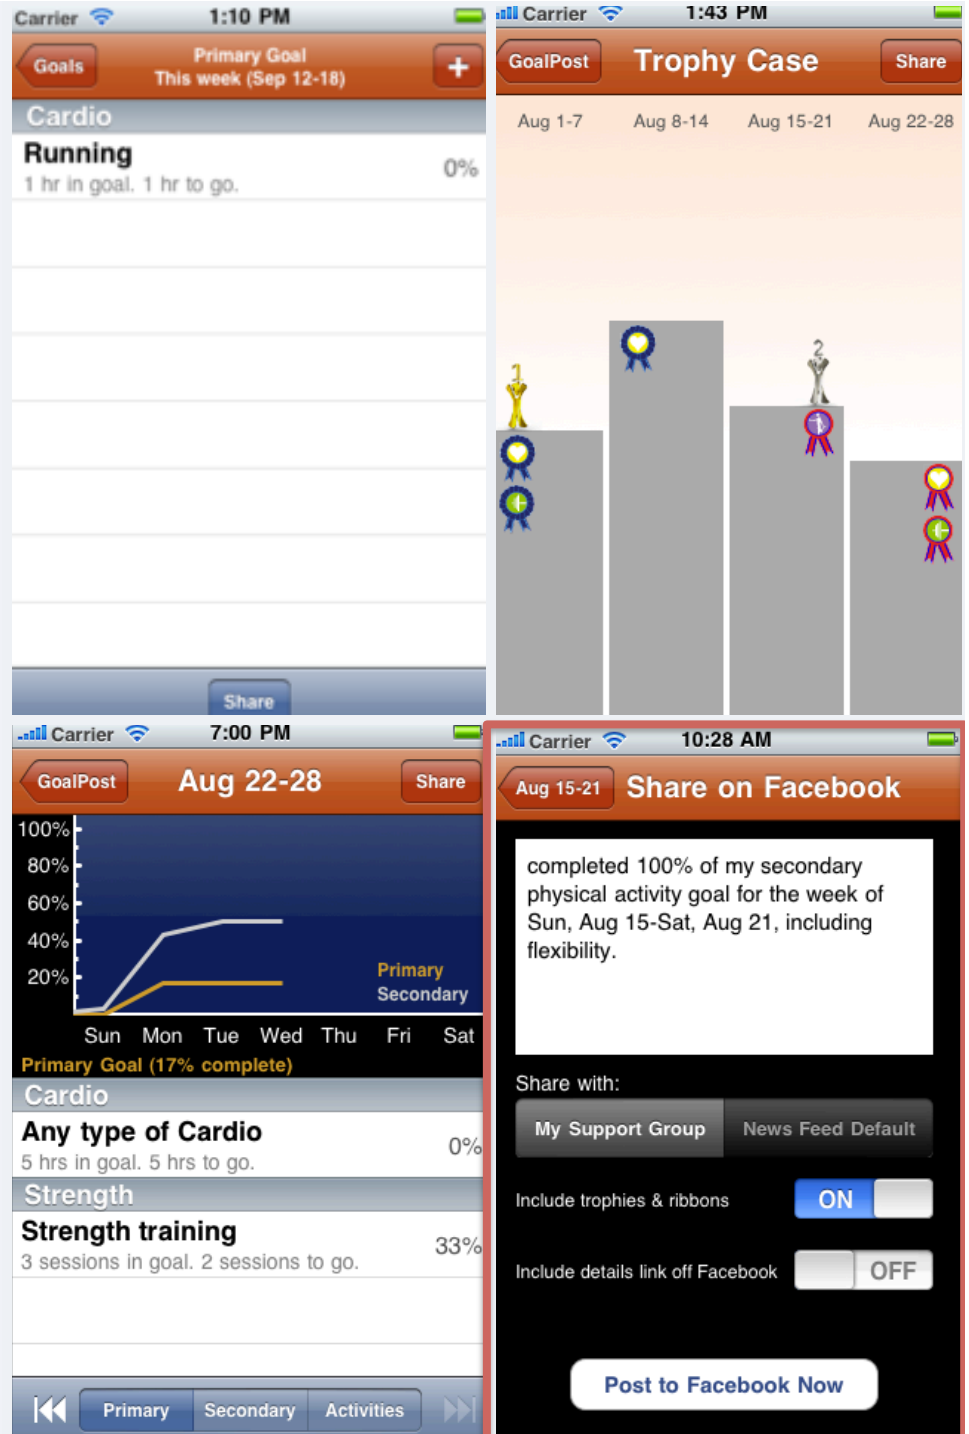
Carrier 1:10 PM

Goals Primary Goal This week (Sep 12-18) +

Cardio

Running
1 hr in goal. 1 hr to go. 0%

Share

Carrier 1:43 PM

GoalPost Trophy Case Share

Aug 1-7 Aug 8-14 Aug 15-21 Aug 22-28

1

2

Carrier 7:00 PM

GoalPost Aug 22-28 Share

100%
80%
60%
40%
20%

Primary
Secondary

Sun Mon Tue Wed Thu Fri Sat

Primary Goal (17% complete)

Cardio

Any type of Cardio
5 hrs in goal. 5 hrs to go. 0%

Strength

Strength training
3 sessions in goal. 2 sessions to go. 33%

Primary Secondary Activities

Carrier 10:28 AM

Aug 15-21 Share on Facebook

completed 100% of my secondary physical activity goal for the week of Sun, Aug 15-Sat, Aug 21, including flexibility.

Share with:

My Support Group News Feed Default

Include trophies & ribbons ON

Include details link off Facebook OFF

Post to Facebook Now